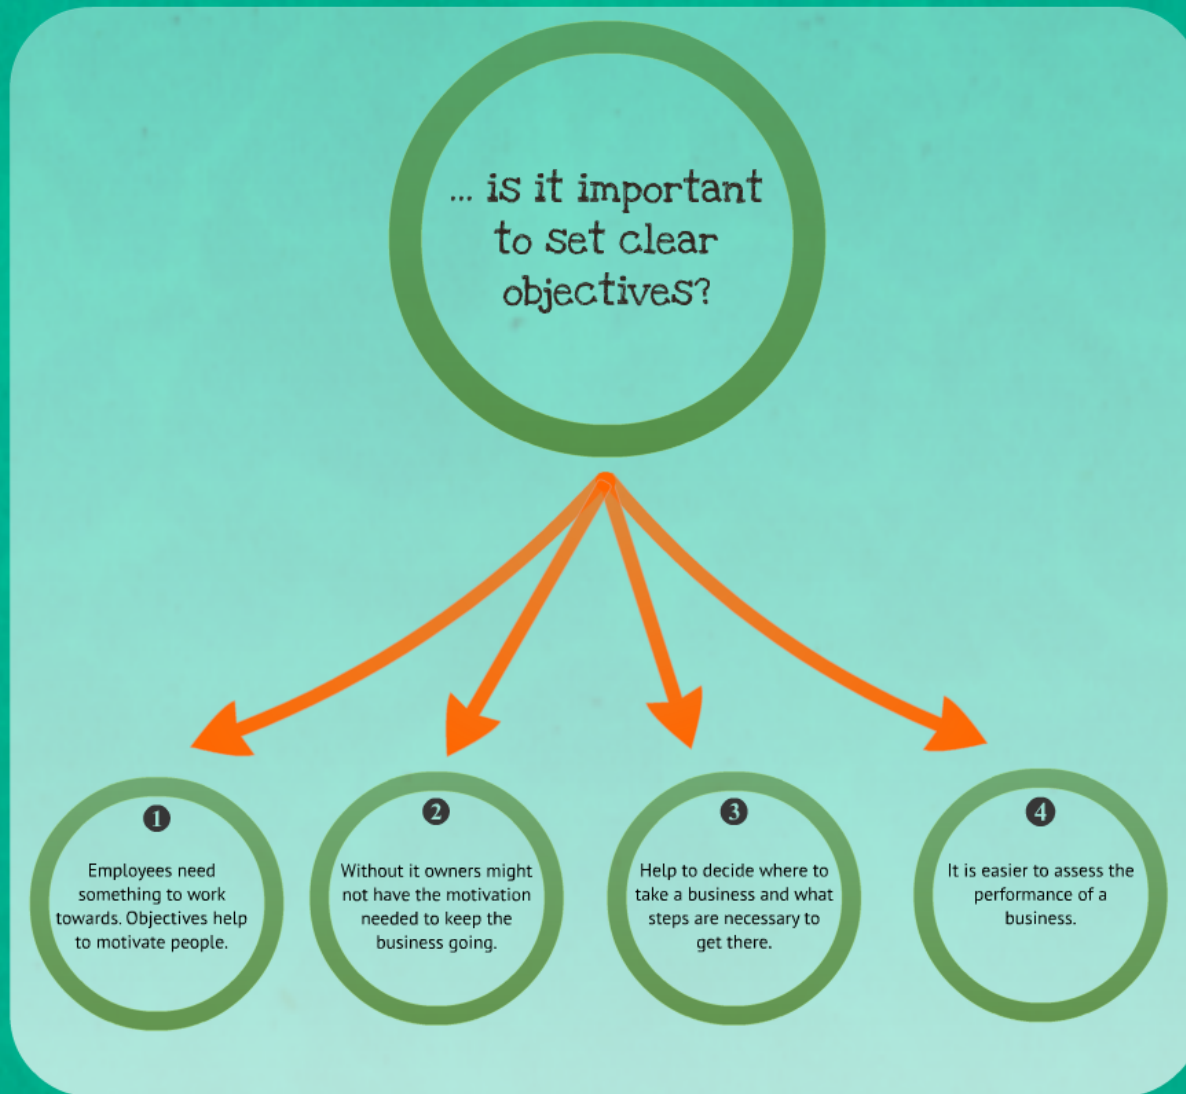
... is it important to set clear objectives?

1
Employees need something to work towards. Objectives help to motivate people.

2
Without it owners might not have the motivation needed to keep the business going.

3
Help to decide where to take a business and what steps are necessary to get there.

4
It is easier to assess the performance of a business.